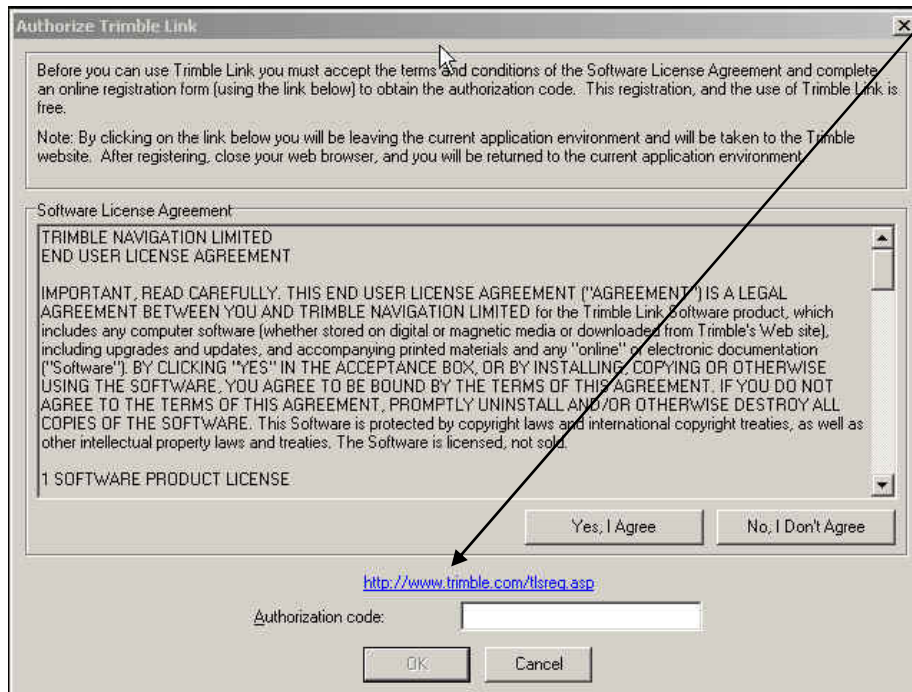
Authorize Trimble Link

Before you can use Trimble Link you must accept the terms and conditions of the Software License Agreement and complete an online registration form (using the link below) to obtain the authorization code. This registration, and the use of Trimble Link is free.

Note: By clicking on the link below you will be leaving the current application environment and will be taken to the Trimble website. After registering, close your web browser, and you will be returned to the current application environment.

Software License Agreement

TRIMBLE NAVIGATION LIMITED
END USER LICENSE AGREEMENT

IMPORTANT, READ CAREFULLY. THIS END USER LICENSE AGREEMENT ("AGREEMENT") IS A LEGAL AGREEMENT BETWEEN YOU AND TRIMBLE NAVIGATION LIMITED for the Trimble Link Software product, which includes any computer software (whether stored on digital or magnetic media or downloaded from Trimble's Web site), including upgrades and updates, and accompanying printed materials and any "online" or electronic documentation ("Software"). BY CLICKING "YES" IN THE ACCEPTANCE BOX, OR BY INSTALLING, COPYING OR OTHERWISE USING THE SOFTWARE, YOU AGREE TO BE BOUND BY THE TERMS OF THIS AGREEMENT. IF YOU DO NOT AGREE TO THE TERMS OF THIS AGREEMENT, PROMPTLY UNINSTALL AND/OR OTHERWISE DESTROY ALL COPIES OF THE SOFTWARE. This Software is protected by copyright laws and international copyright treaties, as well as other intellectual property laws and treaties. The Software is licensed, not sold.

1 SOFTWARE PRODUCT LICENSE

Yes, I Agree

No, I Don't Agree

http://www.trimble.com/tlsreg.asp

Authorization code:

OK

Cancel